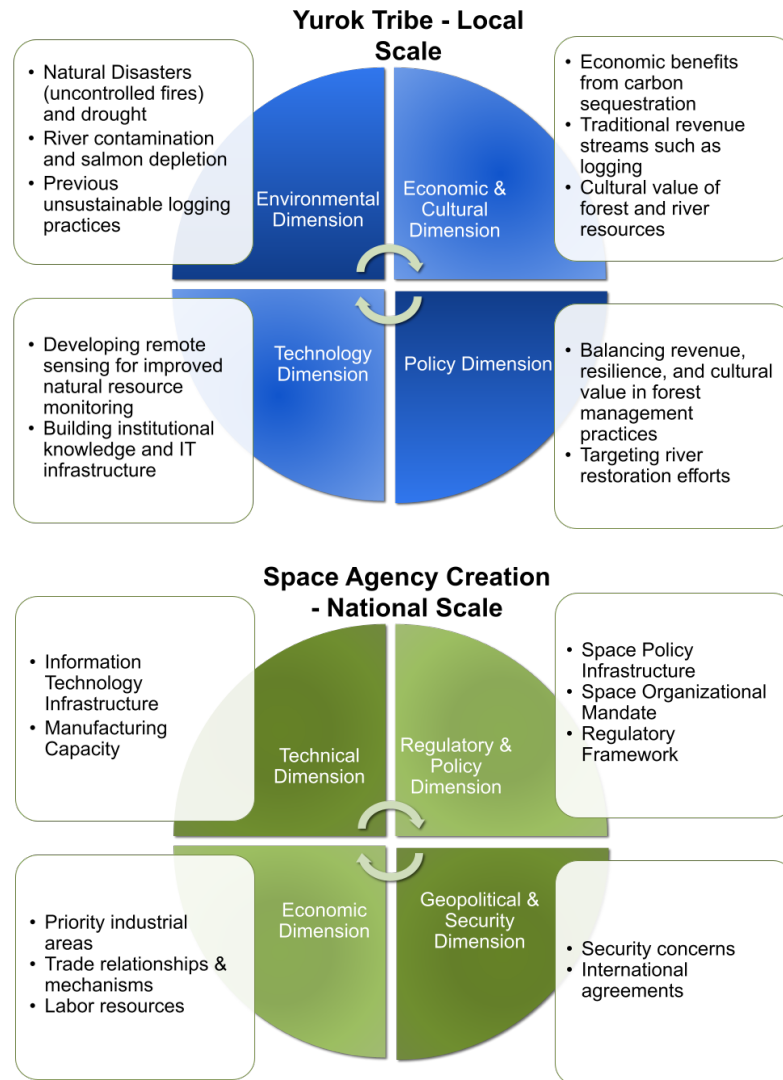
Yurok Tribe - Local Scale

- Natural Disasters (uncontrolled fires) and drought
- River contamination and salmon depletion
- Previous unsustainable logging practices

Environmental Dimension

Economic & Cultural Dimension

- Economic benefits from carbon sequestration
- Traditional revenue streams such as logging
- Cultural value of forest and river resources

- Developing remote sensing for improved natural resource monitoring
- Building institutional knowledge and IT infrastructure

Technology Dimension

Policy Dimension

- Balancing revenue, resilience, and cultural value in forest management practices
- Targeting river restoration efforts

Space Agency Creation - National Scale

- Information Technology Infrastructure
- Manufacturing Capacity

Technical Dimension

Regulatory & Policy Dimension

- Space Policy Infrastructure
- Space Organizational Mandate
- Regulatory Framework

- Priority industrial areas
- Trade relationships & mechanisms
- Labor resources

Economic Dimension

Geopolitical & Security Dimension

- Security concerns
- International agreements